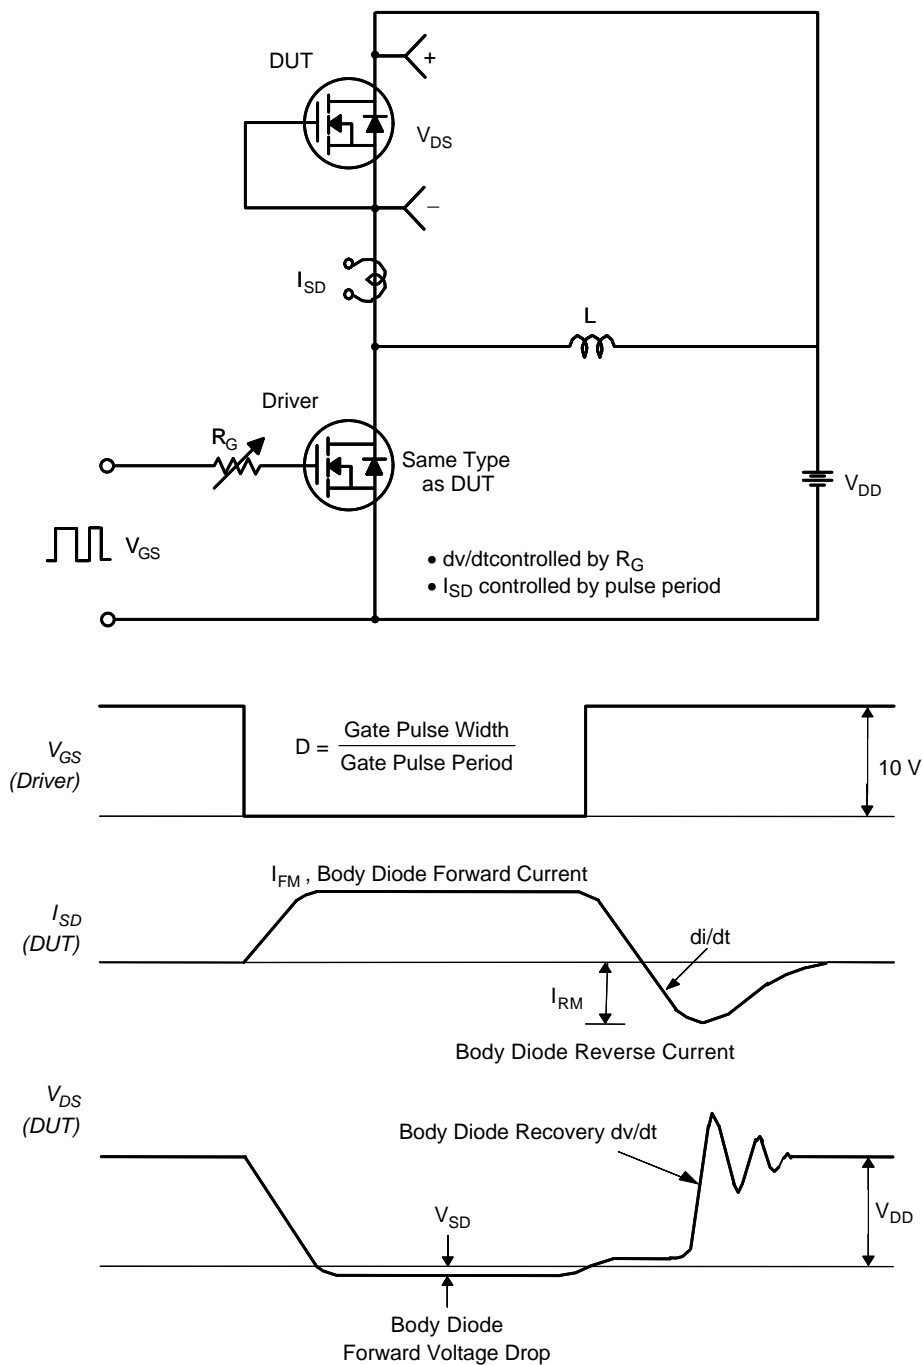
DUT

+

$V_{DS}$

–

$I_{SD}$

L

Driver

$R_G$

Same Type as DUT

$V_{DD}$

$V_{GS}$

• dv/dtcontrolled by $R_G$
• $I_{SD}$ controlled by pulse period

$V_{GS}$ (Driver)

D = $\frac{\text{Gate Pulse Width}}{\text{Gate Pulse Period}}$

10 V

$I_{FM}$ , Body Diode Forward Current

$I_{SD}$ (DUT)

di/dt

$I_{RM}$

Body Diode Reverse Current

$V_{DS}$ (DUT)

Body Diode Recovery dv/dt

$V_{SD}$

$V_{DD}$

Body Diode Forward Voltage Drop